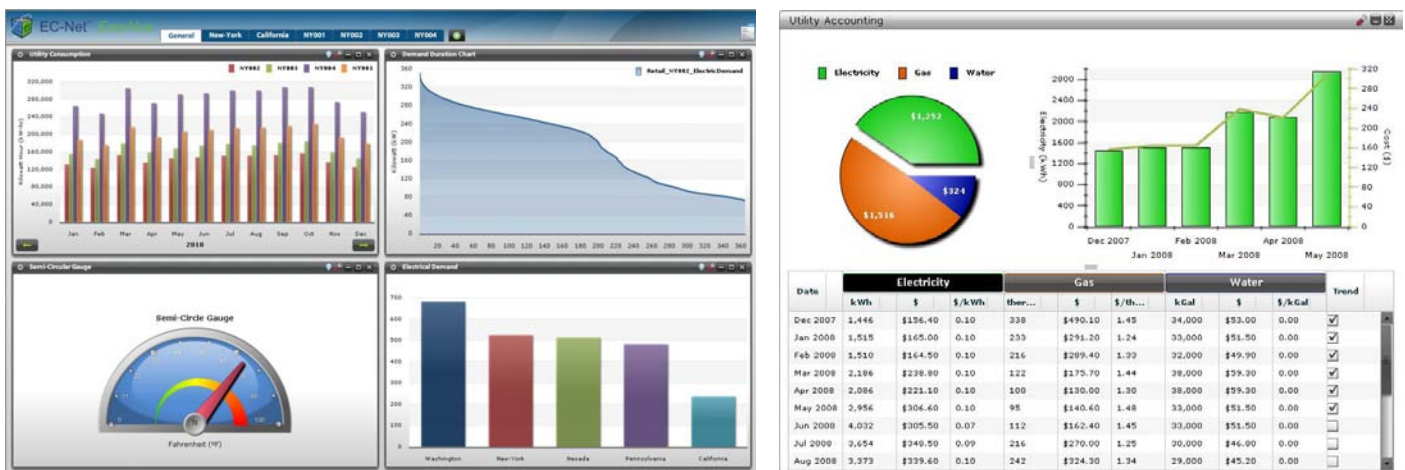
EC-Net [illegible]

General New-York California NY001 NY002 NY003 NY004

Utility Consumption

NY002 NY003 NY004 NY001

320,000
280,000
240,000
200,000
160,000
120,000
80,000
40,000
0

Kilowatt Hour (kW-hr)

Jan Feb Mar Apr May Jun Jul Aug Sep Oct Nov Dec
2010

Demand Duration Chart

Retail_NY002_ElectricDemand

360
320
280
240
200
160
120
80
40
0

Kilowatt (kW)

20 40 60 80 100 120 140 160 180 200 220 240 260 280 300 320 340 360

Semi-Circular Gauge

Semi-Circle Gauge

Fahrenheit (°F)

Electrical Demand

700
600
500
400
300
200
100
0

Washington New-York Nevada Pennsylvania California

Utility Accounting

Electricity Gas Water

$1,252
$324
$1,516

2800
2400
2000
1600
1200
800
400
0

Electricity (kWh)

320
280
240
200
160
120
80
40
0

Cost ($)

Dec 2007 Jan 2008 Feb 2008 Mar 2008 Apr 2008 May 2008

| Date | Electricity kWh | Electricity $ | Electricity $/kWh | Gas ther... | Gas $ | Gas $/th... | Water kGal | Water $ | Water $/kGal | Trend |
|---|---|---|---|---|---|---|---|---|---|---|
| Dec 2007 | 1,446 | $156.40 | 0.10 | 338 | $490.10 | 1.45 | 34,000 | $53.00 | 0.00 | ☑ |
| Jan 2008 | 1,515 | $165.00 | 0.10 | 233 | $291.20 | 1.24 | 33,000 | $51.50 | 0.00 | ☑ |
| Feb 2008 | 1,510 | $164.50 | 0.10 | 216 | $289.40 | 1.33 | 32,000 | $49.90 | 0.00 | ☑ |
| Mar 2008 | 2,186 | $238.80 | 0.10 | 122 | $175.70 | 1.44 | 38,000 | $59.30 | 0.00 | ☑ |
| Apr 2008 | 2,086 | $221.10 | 0.10 | 100 | $130.00 | 1.30 | 38,000 | $59.30 | 0.00 | ☑ |
| May 2008 | 2,956 | $306.60 | 0.10 | 95 | $140.60 | 1.48 | 33,000 | $51.50 | 0.00 | ☑ |
| Jun 2008 | 4,032 | $305.50 | 0.07 | 112 | $162.40 | 1.45 | 33,000 | $51.50 | 0.00 | ☐ |
| Jul 2008 | 3,654 | $349.50 | 0.09 | 216 | $270.00 | 1.25 | 30,000 | $46.80 | 0.00 | ☐ |
| Aug 2008 | 3,373 | $339.60 | 0.10 | 242 | $324.30 | 1.34 | 29,000 | $45.20 | 0.00 | ☐ |